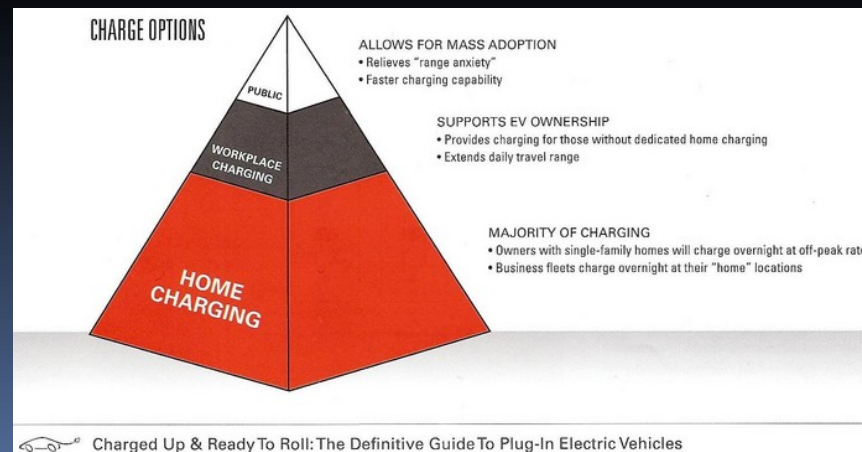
CHARGE OPTIONS

PUBLIC

WORKPLACE CHARGING

HOME CHARGING

ALLOWS FOR MASS ADOPTION
• Relieves "range anxiety"
• Faster charging capability

SUPPORTS EV OWNERSHIP
• Provides charging for those without dedicated home charging
• Extends daily travel range

MAJORITY OF CHARGING
• Owners with single-family homes will charge overnight at off-peak rat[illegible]
• Business fleets charge overnight at their "home" locations

Charged Up & Ready To Roll: The Definitive Guide To Plug-In Electric Vehicles